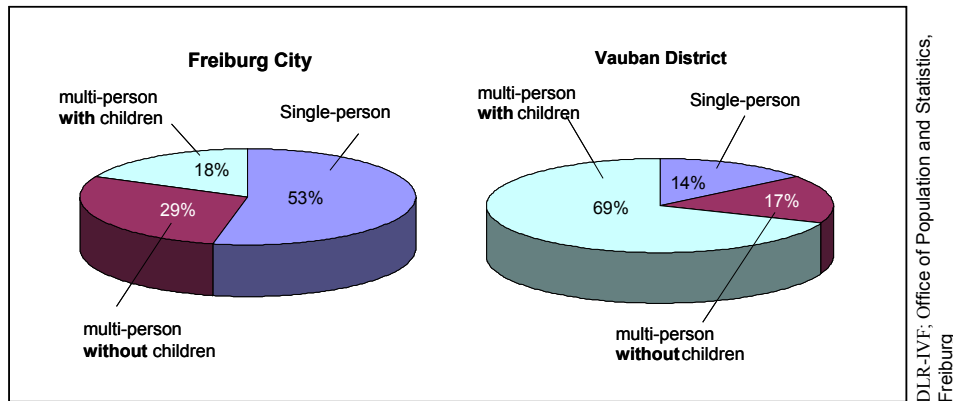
Freiburg City

multi-person **with** children

Single-person

18%

53%

29%

multi-person **without** children

Vauban District

multi-person **with** children

Single-person

14%

69%

17%

multi-person **without** children

DLR-IVF; Office of Population and Statistics, Freiburg